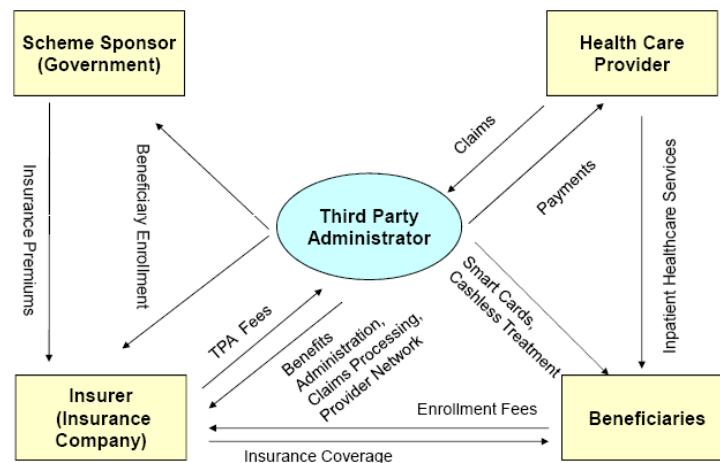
Scheme Sponsor (Government)

Health Care Provider

Insurance Premiums

Beneficiary Enrollment

Claims

Payments

Inpatient Healthcare Services

Third Party Administrator

Smart Cards, Cashless Treatment

TPA Fees

Benefits Administration, Claims Processing, Provider Network

Insurer (Insurance Company)

Enrollment Fees

Beneficiaries

Insurance Coverage